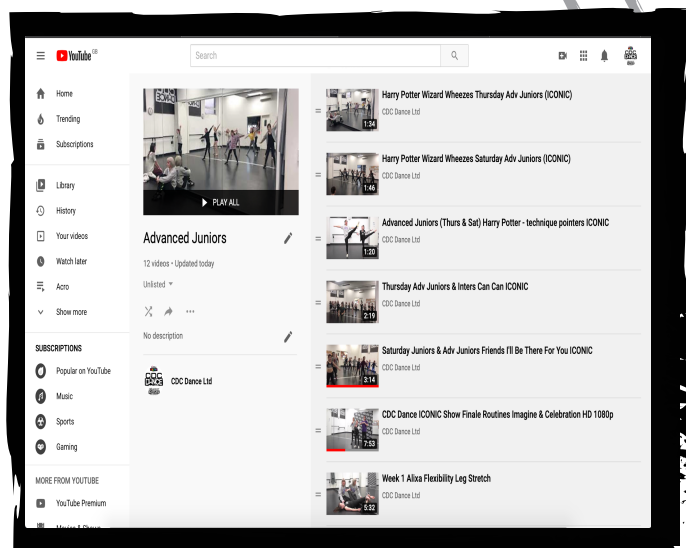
YouTube GB

Search

Home
Trending
Subscriptions
Library
History
Your videos
Watch later
Acro
Show more

SUBSCRIPTIONS
Popular on YouTube
Music
Sports
Gaming

MORE FROM YOUTUBE
YouTube Premium

PLAY ALL

Advanced Juniors
12 videos • Updated today
Unlisted
No description
CDC Dance Ltd

1:34 Harry Potter Wizard Wheezes Thursday Adv Juniors (ICONIC)
CDC Dance Ltd

1:46 Harry Potter Wizard Wheezes Saturday Adv Juniors (ICONIC)
CDC Dance Ltd

1:20 Advanced Juniors (Thurs & Sat) Harry Potter - technique pointers ICONIC
CDC Dance Ltd

2:19 Thursday Adv Juniors & Inters Can Can ICONIC
CDC Dance Ltd

3:14 Saturday Juniors & Adv Juniors Friends I'll Be There For You ICONIC
CDC Dance Ltd

7:53 CDC Dance ICONIC Show Finale Routines Imagine & Celebration HD 1080p
CDC Dance Ltd

5:32 Week 1 Alixa Flexibility Leg Stretch
CDC Dance Ltd